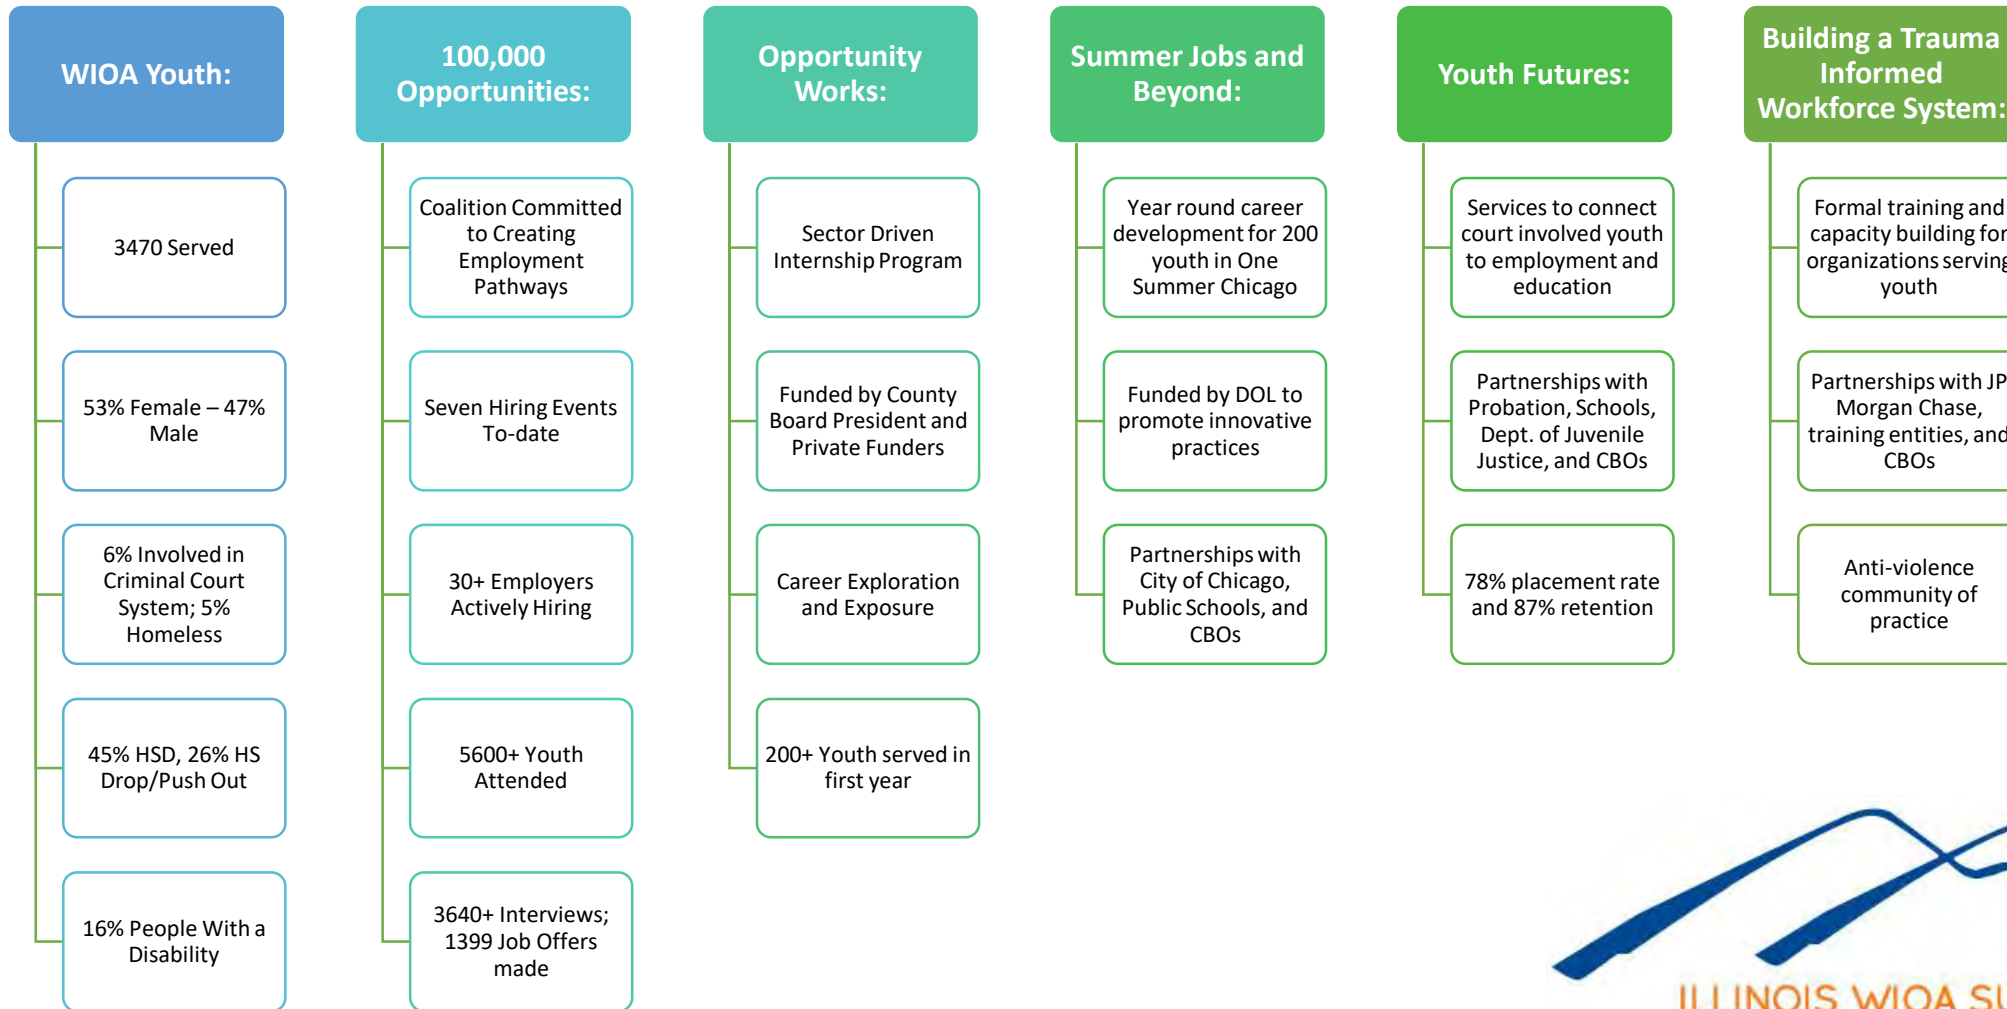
WIOA Youth:

3470 Served

53% Female – 47% Male

6% Involved in Criminal Court System; 5% Homeless

45% HSD, 26% HS Drop/Push Out

16% People With a Disability

100,000 Opportunities:

Coalition Committed to Creating Employment Pathways

Seven Hiring Events To-date

30+ Employers Actively Hiring

5600+ Youth Attended

3640+ Interviews; 1399 Job Offers made

Opportunity Works:

Sector Driven Internship Program

Funded by County Board President and Private Funders

Career Exploration and Exposure

200+ Youth served in first year

Summer Jobs and Beyond:

Year round career development for 200 youth in One Summer Chicago

Funded by DOL to promote innovative practices

Partnerships with City of Chicago, Public Schools, and CBOs

Youth Futures:

Services to connect court involved youth to employment and education

Partnerships with Probation, Schools, Dept. of Juvenile Justice, and CBOs

78% placement rate and 87% retention

Building a Trauma Informed Workforce System:

Formal training and capacity building for organizations serving youth

Partnerships with JP Morgan Chase, training entities, and CBOs

Anti-violence community of practice

ILLINOIS WIOA S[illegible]